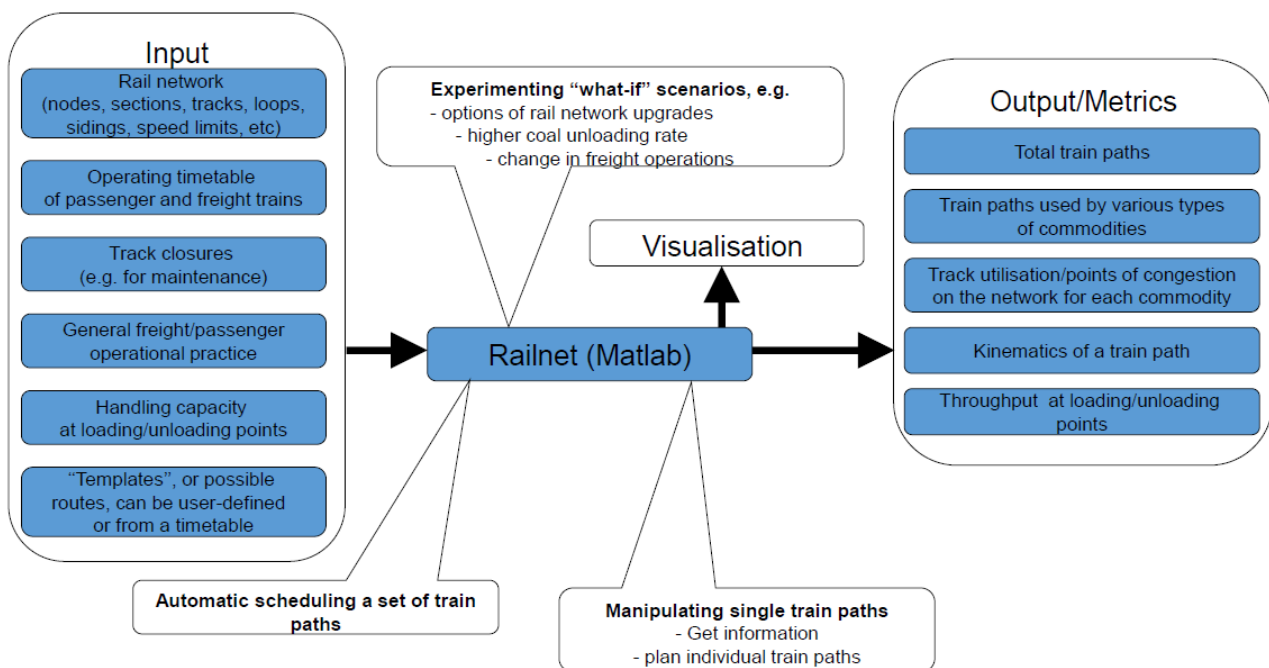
Input

Rail network (nodes, sections, tracks, loops, sidings, speed limits, etc)

Operating timetable of passenger and freight trains

Track closures (e.g. for maintenance)

General freight/passenger operational practice

Handling capacity at loading/unloading points

"Templates", or possible routes, can be user-defined or from a timetable

Experimenting "what-if" scenarios, e.g.
- options of rail network upgrades
- higher coal unloading rate
- change in freight operations

Visualisation

Railnet (Matlab)

Automatic scheduling a set of train paths

Manipulating single train paths
- Get information
- plan individual train paths

Output/Metrics

Total train paths

Train paths used by various types of commodities

Track utilisation/points of congestion on the network for each commodity

Kinematics of a train path

Throughput at loading/unloading points